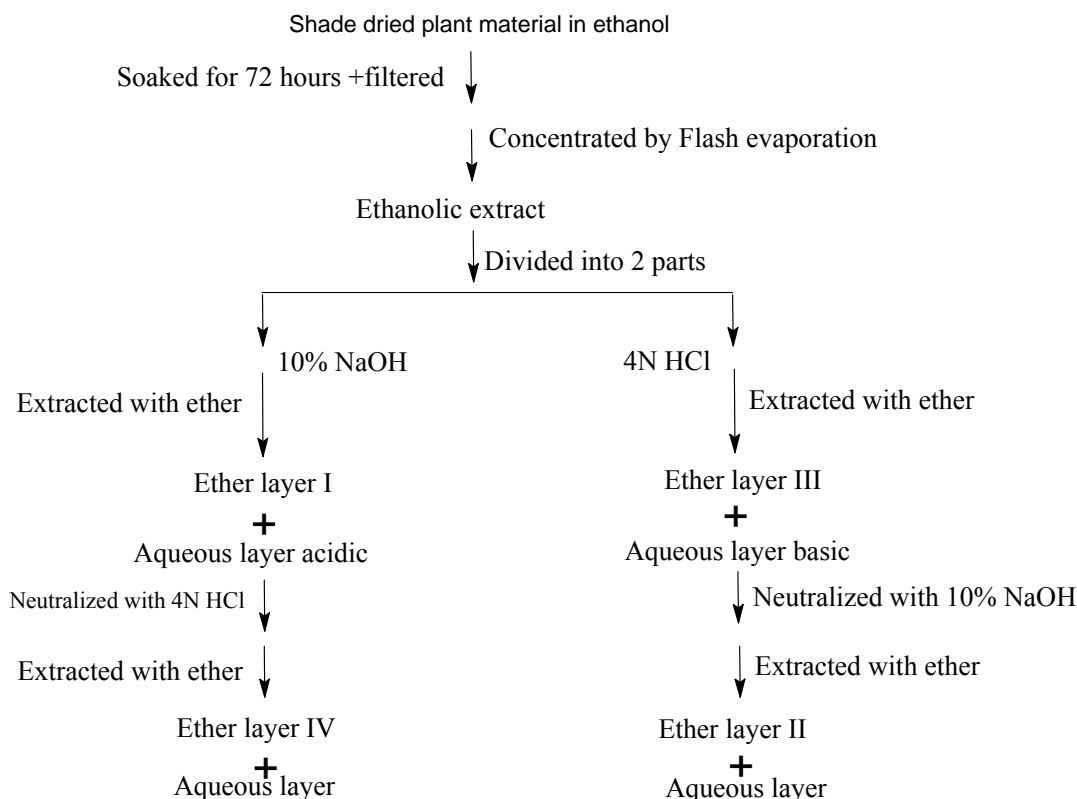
Shade dried plant material in ethanol

Soaked for 72 hours +filtered

Concentrated by Flash evaporation

Ethanolic extract

Divided into 2 parts

10% NaOH

Extracted with ether

Ether layer I

+

Aqueous layer acidic

Neutralized with 4N HCl

Extracted with ether

Ether layer IV

+

Aqueous layer

4N HCl

Extracted with ether

Ether layer III

+

Aqueous layer basic

Neutralized with 10% NaOH

Extracted with ether

Ether layer II

+

Aqueous layer